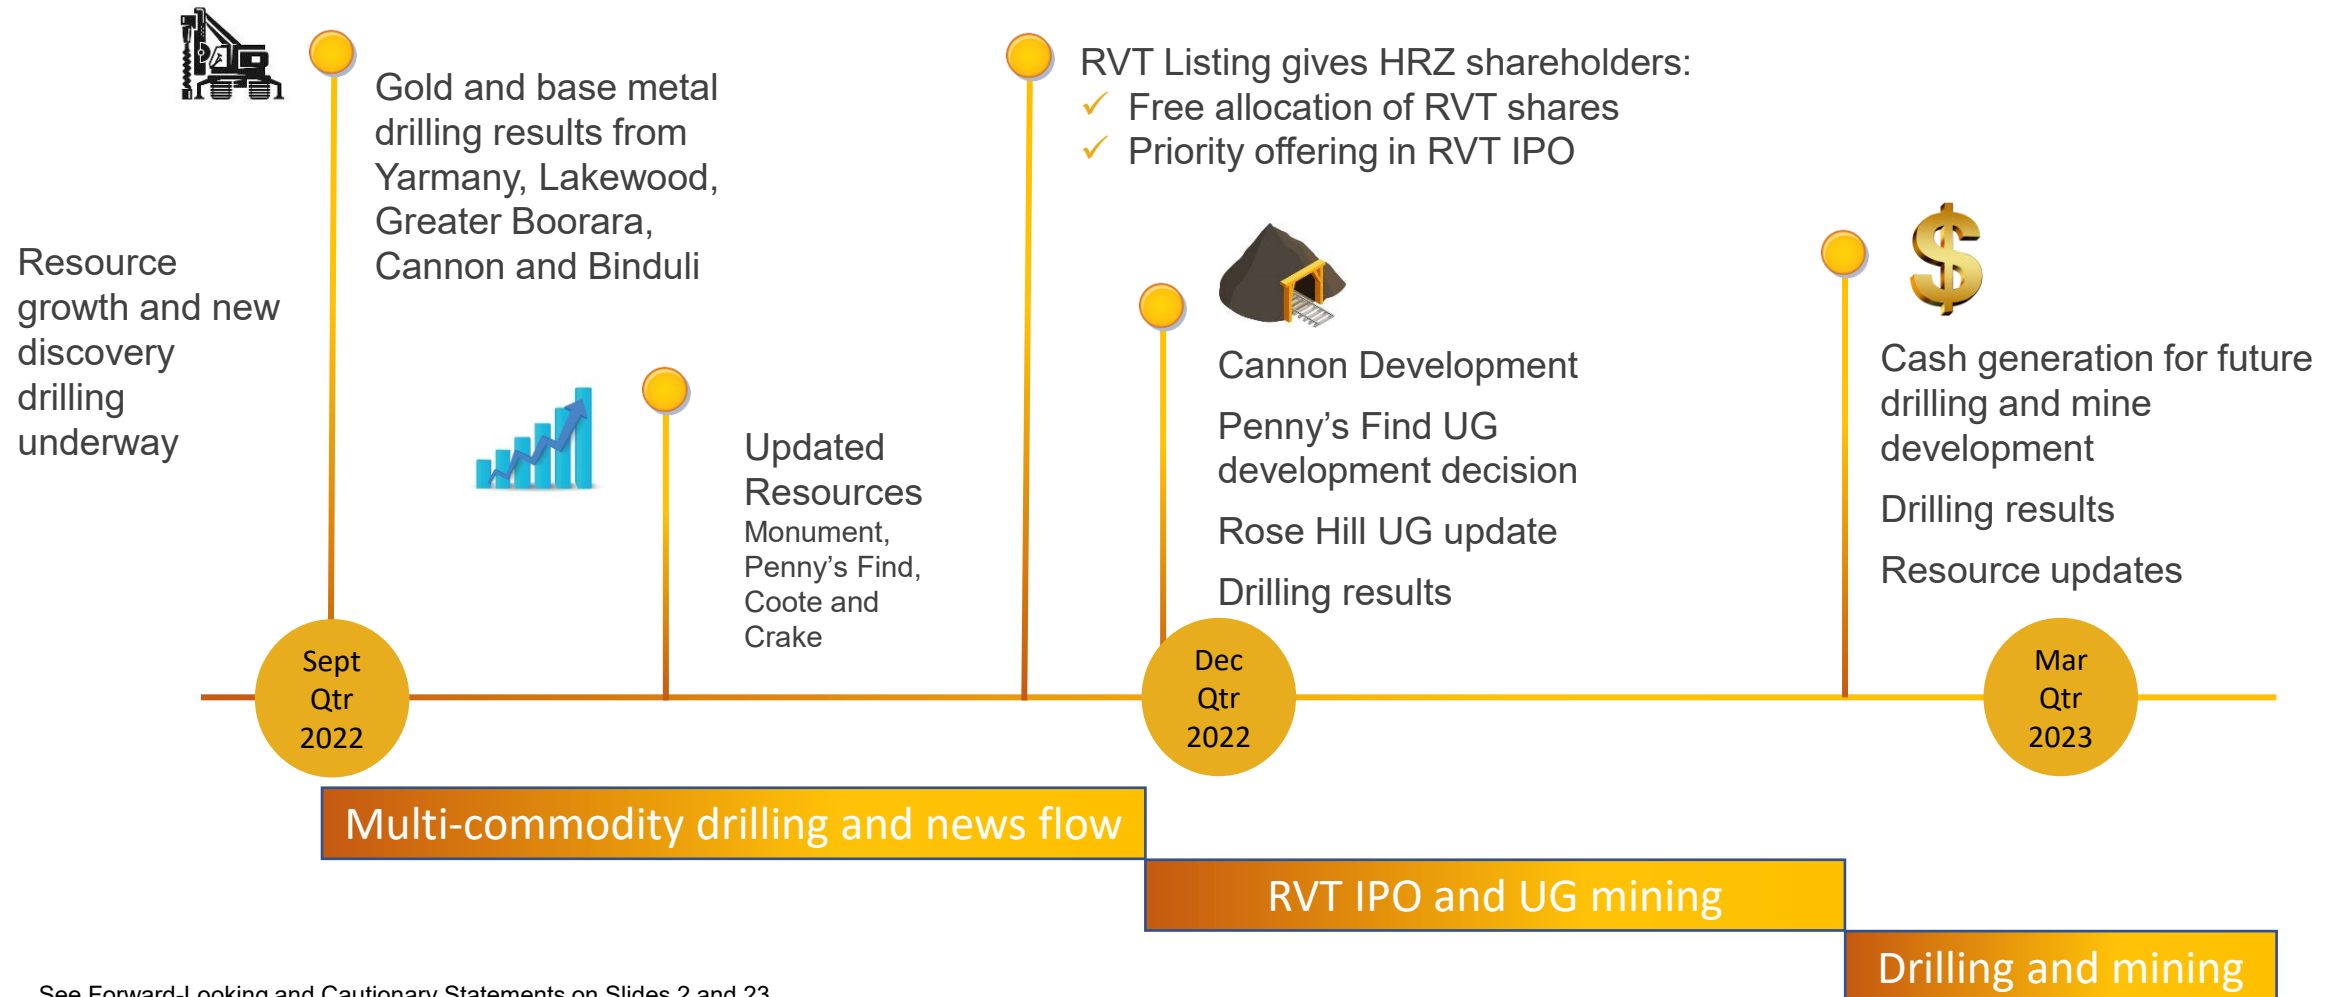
Resource growth and new discovery drilling underway

Gold and base metal drilling results from Yarmany, Lakewood, Greater Boorara, Cannon and Binduli

Updated Resources
Monument, Penny's Find, Coote and Crake

RVT Listing gives HRZ shareholders:
✓ Free allocation of RVT shares
✓ Priority offering in RVT IPO

Cannon Development

Penny's Find UG development decision

Rose Hill UG update

Drilling results

Cash generation for future drilling and mine development

Drilling results

Resource updates

Sept Qtr 2022

Dec Qtr 2022

Mar Qtr 2023

Multi-commodity drilling and news flow

RVT IPO and UG mining

Drilling and mining

See Forward-Looking and Cautionary Statements on Slides 2 and 23